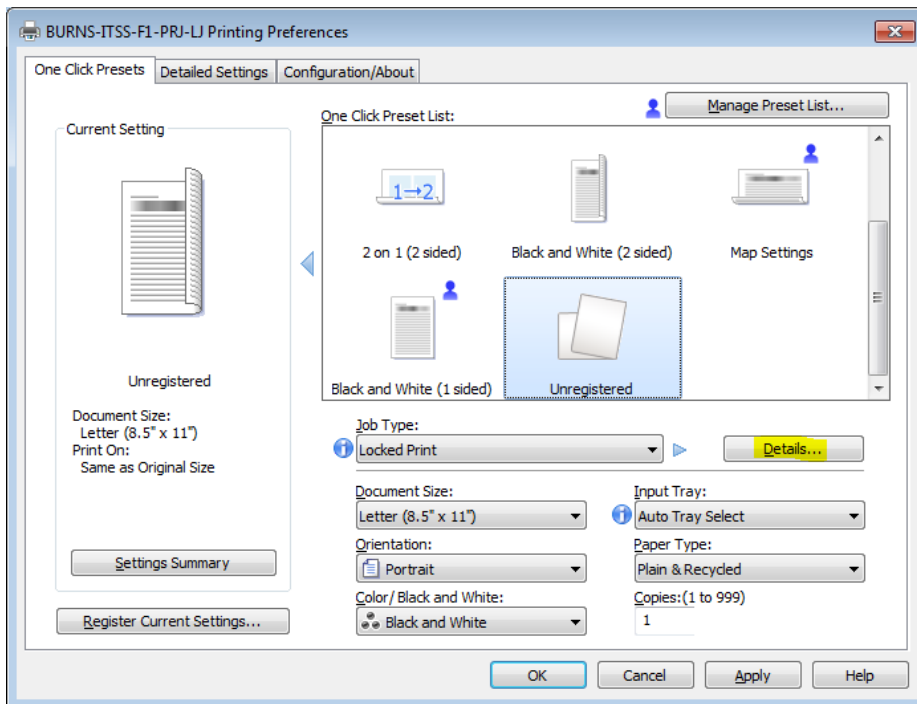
BURNS-ITSS-F1-PRJ-LJ Printing Preferences

One Click Presets | Detailed Settings | Configuration/About

Current Setting

Unregistered

Document Size:
Letter (8.5" x 11")
Print On:
Same as Original Size

Settings Summary

Register Current Settings...

One Click Preset List:

Manage Preset List...

1→2

2 on 1 (2 sided)

Black and White (2 sided)

Map Settings

Black and White (1 sided)

Unregistered

Job Type:
Locked Print

Details...

Document Size:
Letter (8.5" x 11")

Input Tray:
Auto Tray Select

Orientation:
Portrait

Paper Type:
Plain & Recycled

Color/ Black and White:
Black and White

Copies:(1 to 999)
1

OK | Cancel | Apply | Help